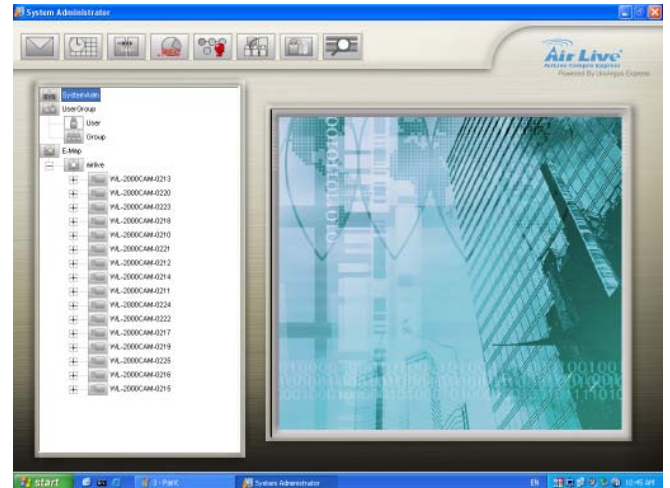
System Administrator

Air Live
AirLive Campro Express
Powered By Univego Express

SystemAdmin
UserGroup
User
Group
E-Map
airlive
WL-2000CAM-0213
WL-2000CAM-0220
WL-2000CAM-0223
WL-2000CAM-0218
WL-2000CAM-0210
WL-2000CAM-0221
WL-2000CAM-0212
WL-2000CAM-0214
WL-2000CAM-0211
WL-2000CAM-0224
WL-2000CAM-0222
WL-2000CAM-0217
WL-2000CAM-0219
WL-2000CAM-0225
WL-2000CAM-0216
WL-2000CAM-0215

start
3 - Paint
System Administrator
EN
10:45 AM